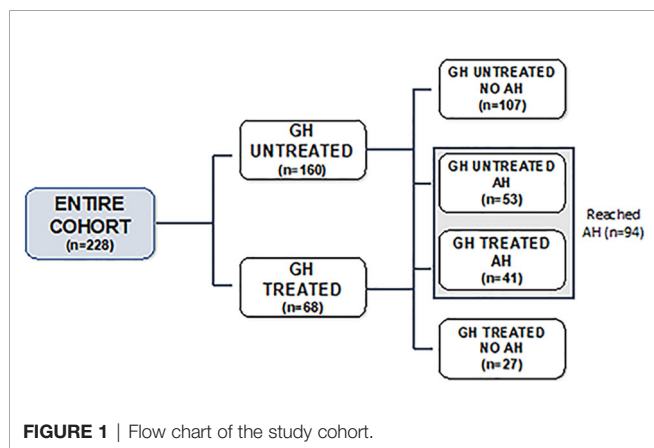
ENTIRE COHORT
(n=228)

GH UNTREATED
(n=160)

GH TREATED
(n=68)

GH UNTREATED NO AH
(n=107)

GH UNTREATED AH
(n=53)

GH TREATED AH
(n=41)

Reached AH (n=94)

GH TREATED NO AH
(n=27)

FIGURE 1 | Flow chart of the study cohort.